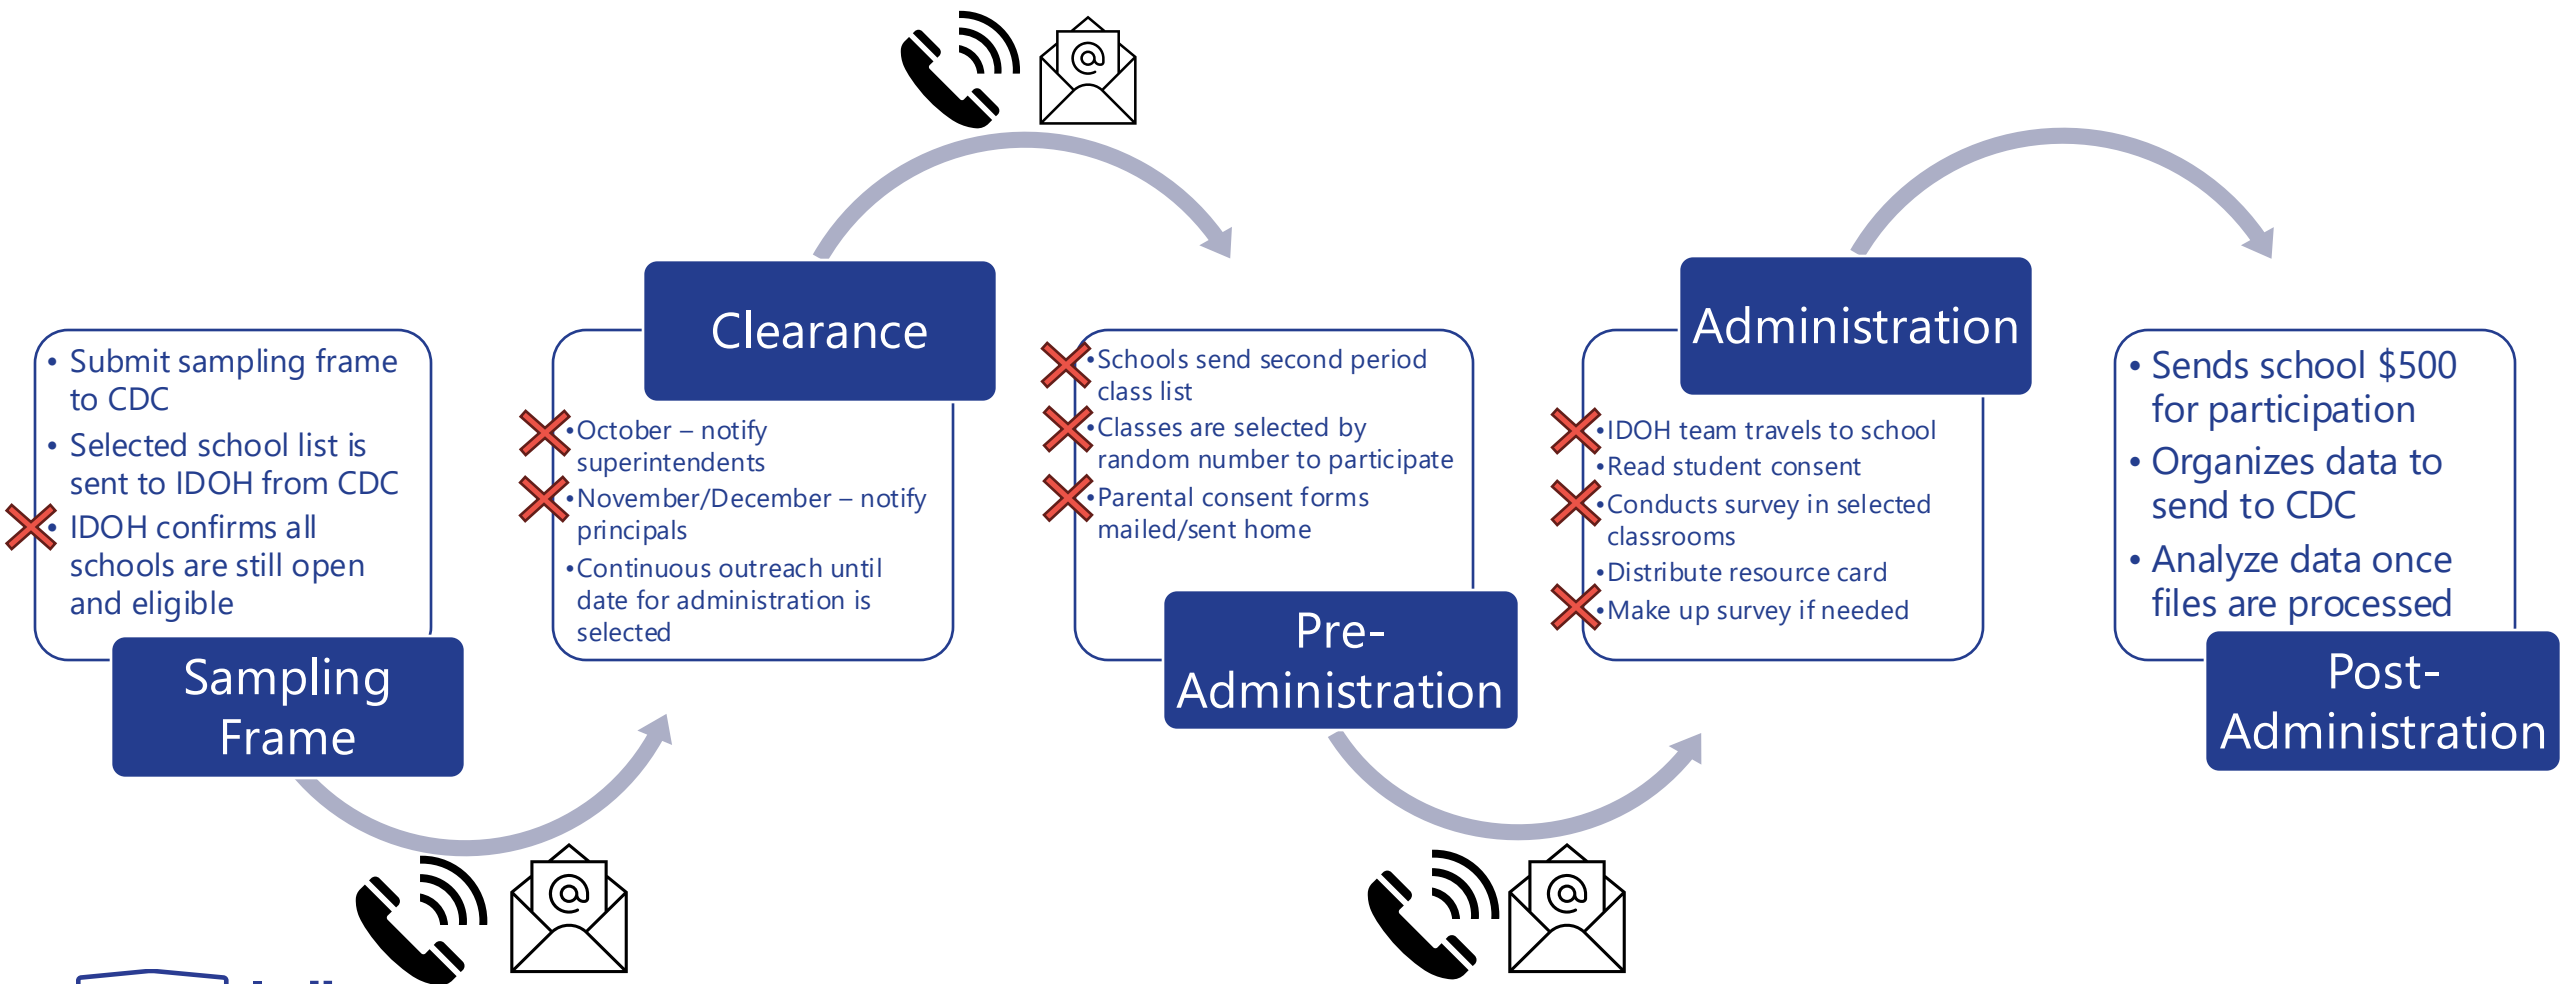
• Submit sampling frame to CDC
• Selected school list is sent to IDOH from CDC
• IDOH confirms all schools are still open and eligible

Sampling Frame

Clearance

•October – notify superintendents
•November/December – notify principals
•Continuous outreach until date for administration is selected

•Schools send second period class list
•Classes are selected by random number to participate
•Parental consent forms mailed/sent home

Pre-Administration

Administration

•IDOH team travels to school
•Read student consent
•Conducts survey in selected classrooms
•Distribute resource card
•Make up survey if needed

• Sends school $500 for participation
• Organizes data to send to CDC
• Analyze data once files are processed

Post-Administration